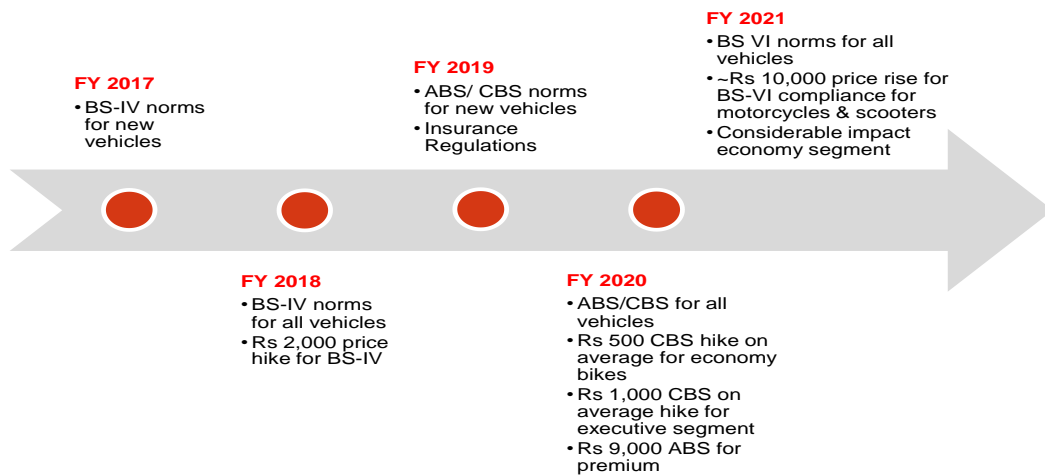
FY 2017
• BS-IV norms for new vehicles

FY 2018
• BS-IV norms for all vehicles
• Rs 2,000 price hike for BS-IV

FY 2019
• ABS/ CBS norms for new vehicles
• Insurance Regulations

FY 2020
• ABS/CBS for all vehicles
• Rs 500 CBS hike on average for economy bikes
• Rs 1,000 CBS on average hike for executive segment
• Rs 9,000 ABS for premium

FY 2021
• BS VI norms for all vehicles
• ~Rs 10,000 price rise for BS-VI compliance for motorcycles & scooters
• Considerable impact economy segment